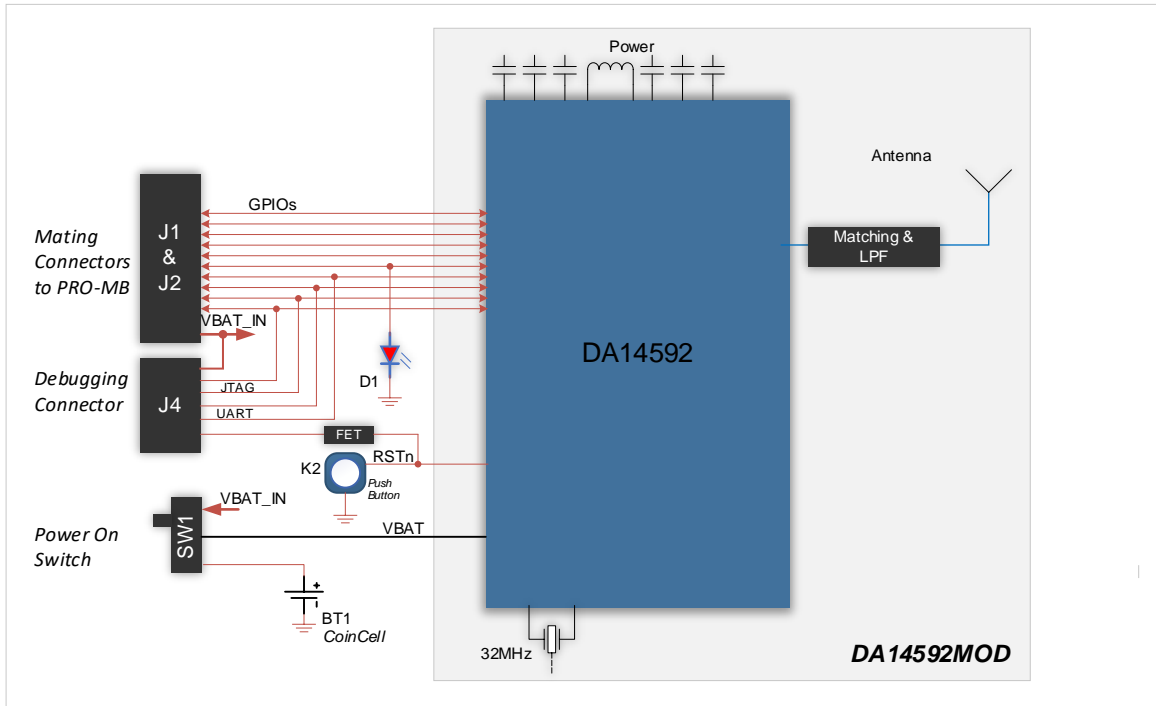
Power

Antenna

GPIOs

Mating Connectors to PRO-MB

J1 & J2

Matching & LPF

VBAT_IN

DA14592

Debugging Connector

J4

JTAG

UART

D1

FET

K2

RSTn

Push Button

VBAT_IN

Power On Switch

SW1

VBAT

+

BT1
CoinCell

32MHz

DA14592MOD